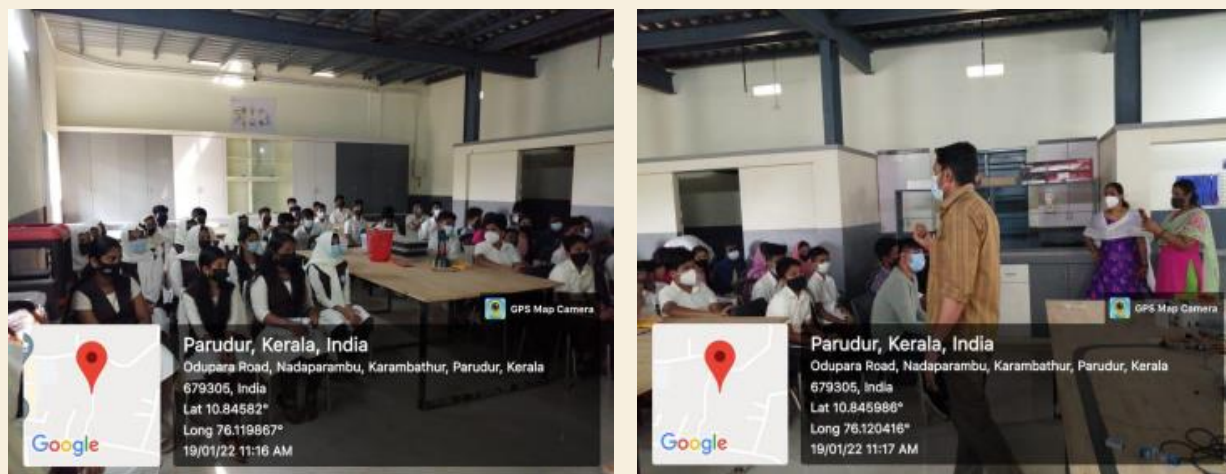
GPS Map Camera

Google

Parudur, Kerala, India

Odupara Road, Nadaparambu, Karambathur, Parudur, Kerala 679305, India

Lat 10.84582°

Long 76.119867°

19/01/22 11:16 AM

GPS Map Camera

Google

Parudur, Kerala, India

Odupara Road, Nadaparambu, Karambathur, Parudur, Kerala 679305, India

Lat 10.845986°

Long 76.120416°

19/01/22 11:17 AM